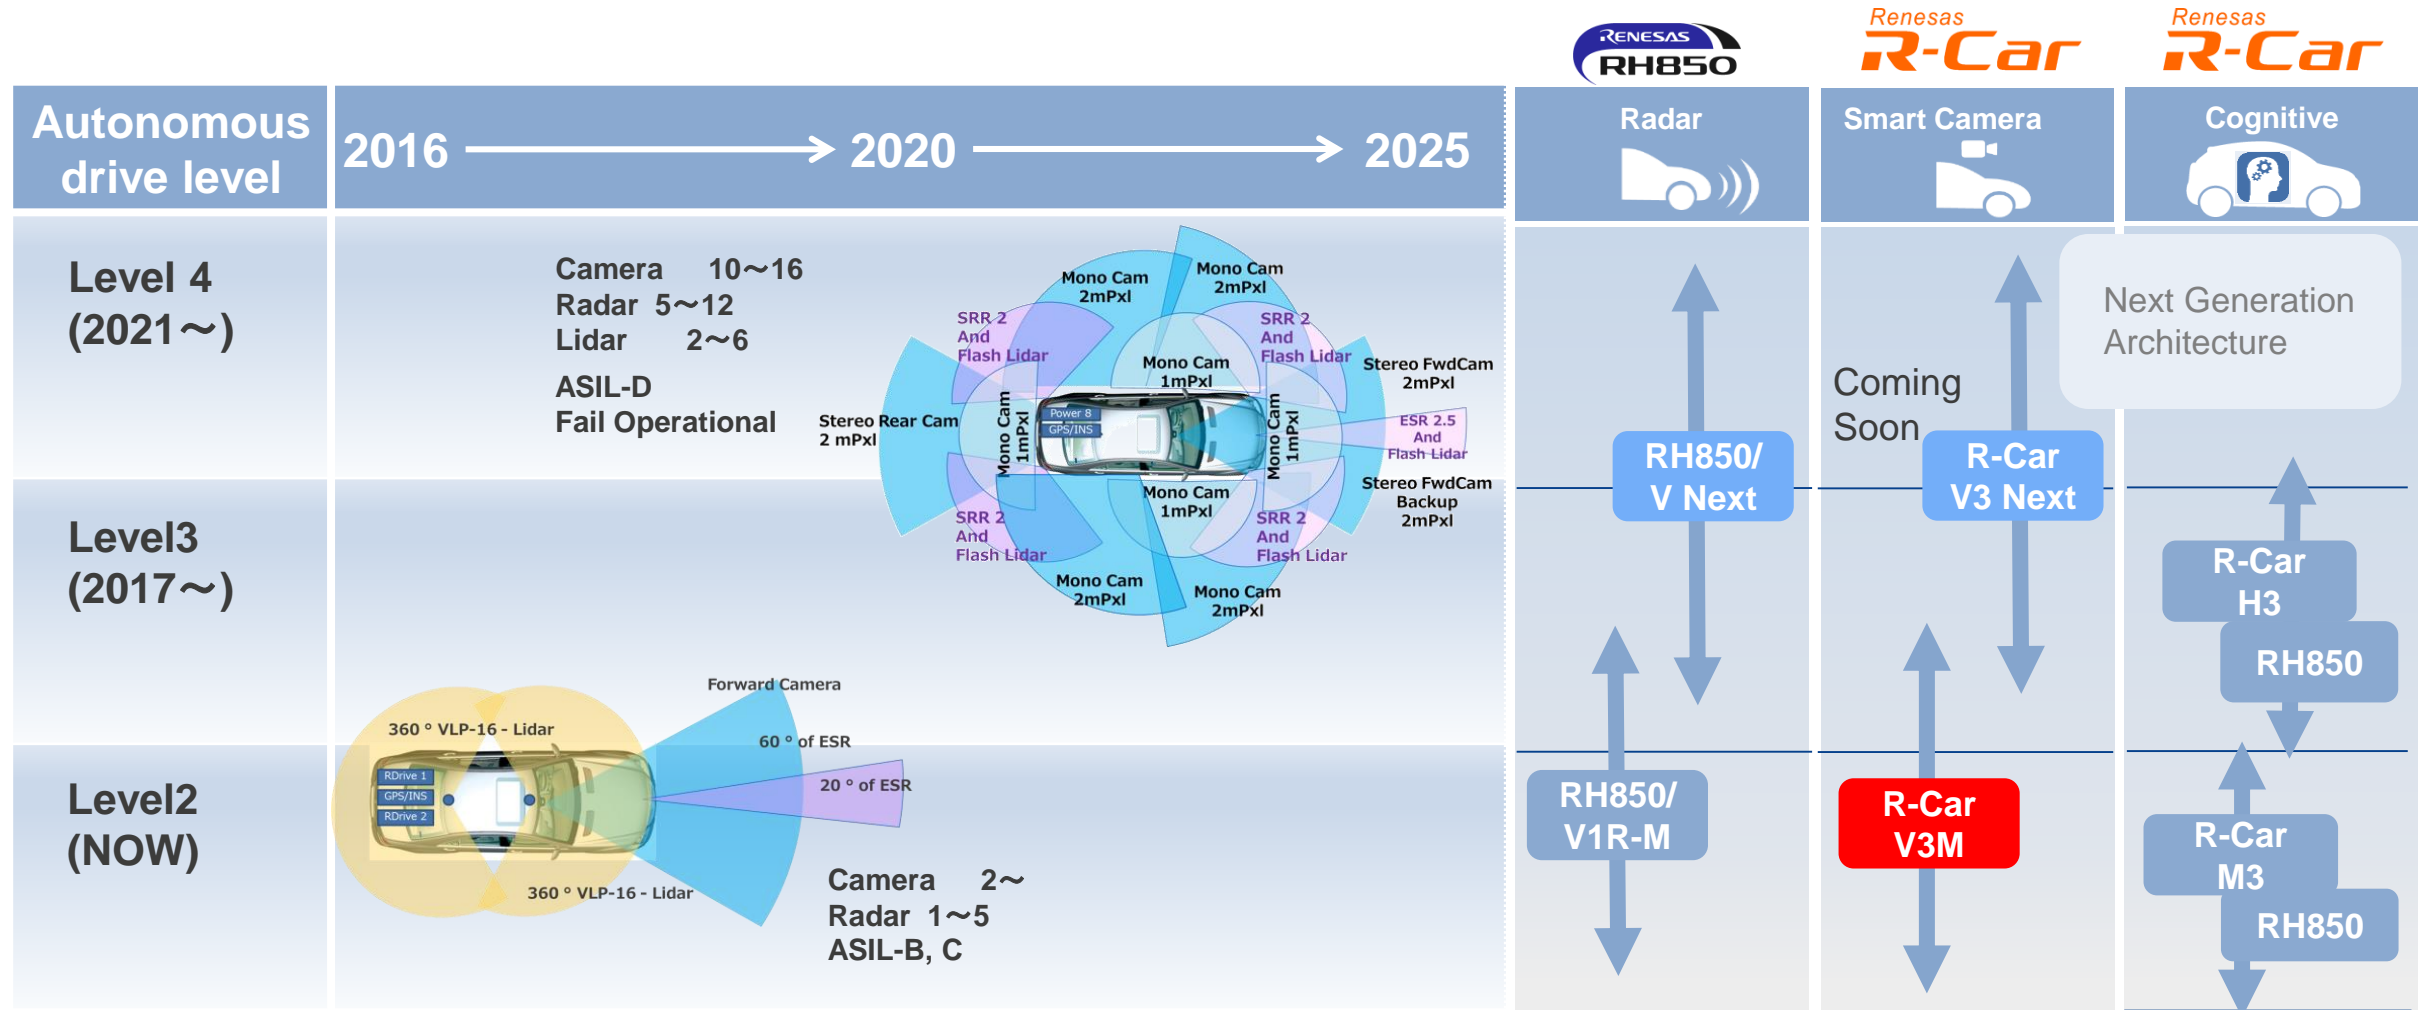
RENESAS RH850

Renesas R-Car

Renesas R-Car

| Autonomous drive level | 2016 → 2020 → 2025 | Radar | Smart Camera | Cognitive |
|---|---|---|---|---|

Level 4 (2021～)

Camera 10～16
Radar 5～12
Lidar 2～6
ASIL-D
Fail Operational

Mono Cam 2mPxl
Mono Cam 2mPxl
SRR 2 And Flash Lidar
SRR 2 And Flash Lidar
Mono Cam 1mPxl
Stereo FwdCam 2mPxl
Stereo Rear Cam 2 mPxl
Mono Cam 1mPxl
Power 8
GPS/INS
Mono Cam 1mPxl
ESR 2.5 And Flash Lidar
Mono Cam 1mPxl
Stereo FwdCam Backup 2mPxl
SRR 2 And Flash Lidar
SRR 2 And Flash Lidar
Mono Cam 2mPxl
Mono Cam 2mPxl

Level3 (2017～)

Level2 (NOW)

Forward Camera
360 ° VLP-16 - Lidar
60 ° of ESR
20 ° of ESR
RDrive 1
GPS/INS
RDrive 2
360 ° VLP-16 - Lidar

Camera 2～
Radar 1～5
ASIL-B, C

RH850/ V Next
RH850/ V1R-M

Coming Soon
R-Car V3 Next
R-Car V3M

Next Generation Architecture
R-Car H3
RH850
R-Car M3
RH850